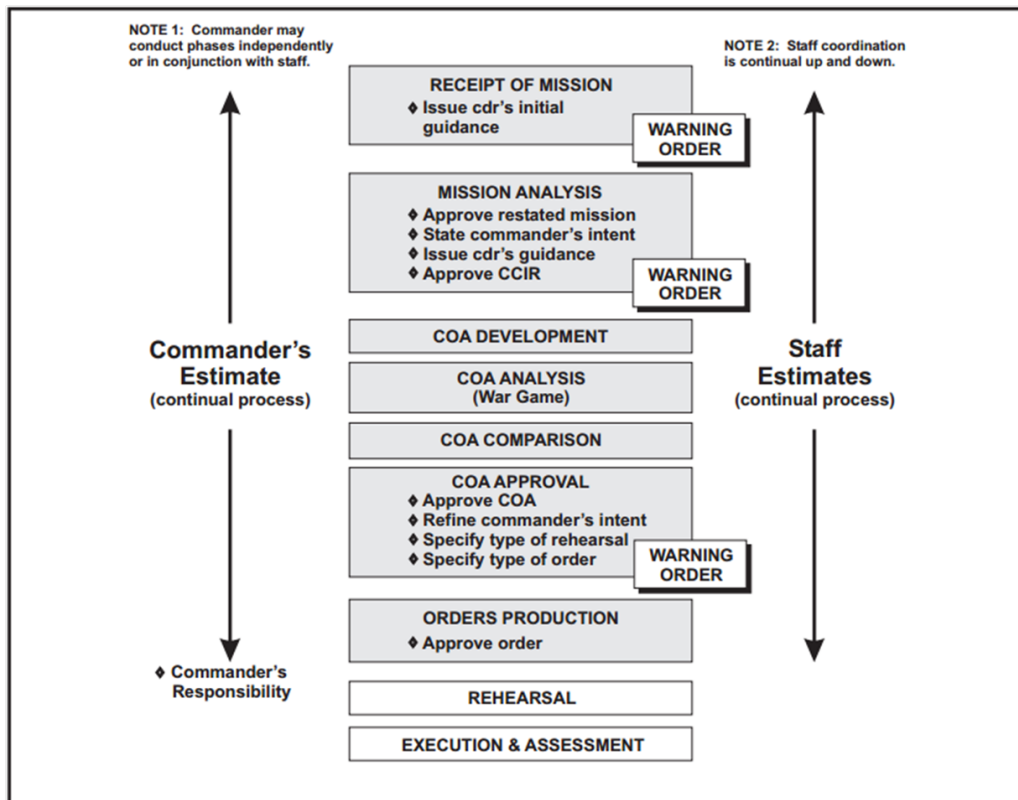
NOTE 1: Commander may conduct phases independently or in conjunction with staff.

NOTE 2: Staff coordination is continual up and down.

RECEIPT OF MISSION
♦ Issue cdr's initial guidance

WARNING ORDER

MISSION ANALYSIS
♦ Approve restated mission
♦ State commander's intent
♦ Issue cdr's guidance
♦ Approve CCIR

WARNING ORDER

Commander's Estimate
(continual process)

Staff Estimates
(continual process)

COA DEVELOPMENT

COA ANALYSIS
(War Game)

COA COMPARISON

COA APPROVAL
♦ Approve COA
♦ Refine commander's intent
♦ Specify type of rehearsal
♦ Specify type of order

WARNING ORDER

ORDERS PRODUCTION
♦ Approve order

♦ Commander's Responsibility

REHEARSAL

EXECUTION & ASSESSMENT